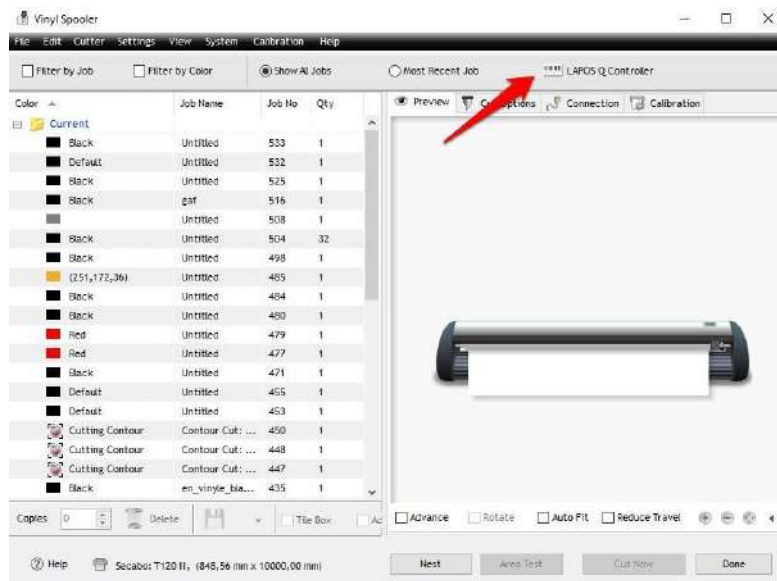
Vinyl Spooler

File Edit Cutter Settings View System Calibration Help

Filter by Job Filter by Color Show All Jobs Most Recent Job LAPOS Q Controller

| Color | Job Name | Job No | Qty |
|---|---|---|---|
| Current | | | |
| Black | Untitled | 533 | 1 |
| Default | Untitled | 532 | 1 |
| Black | Untitled | 525 | 1 |
| Black | gaf | 516 | 1 |
| | Untitled | 508 | 1 |
| Black | Untitled | 504 | 32 |
| Black | Untitled | 498 | 1 |
| (251,172,36) | Untitled | 485 | 1 |
| Black | Untitled | 484 | 1 |
| Black | Untitled | 480 | 1 |
| Red | Untitled | 479 | 1 |
| Red | Untitled | 477 | 1 |
| Black | Untitled | 471 | 1 |
| Default | Untitled | 455 | 1 |
| Default | Untitled | 453 | 1 |
| Cutting Contour | Contour Cut: ... | 450 | 1 |
| Cutting Contour | Contour Cut: ... | 448 | 1 |
| Cutting Contour | Contour Cut: ... | 447 | 1 |
| Black | en_vinyle_bia... | 435 | 1 |

Preview Cut Options Connection Calibration

Copies 0 Delete Tile Box Ac

Advance Rotate Auto Fit Reduce Travel

Help Secabo: T120 II, (848,56 mm x 10000,00 mm)

Nest Area Test Cut Now Done